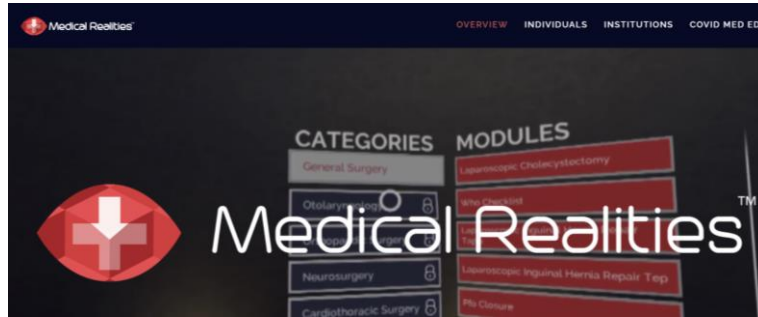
Medical Realities

OVERVIEW INDIVIDUALS INSTITUTIONS COVID MED ED

CATEGORIES
General Surgery
Otolaryngolog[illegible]
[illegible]
Neurosurgery
Cardiothoracic Surgery

MODULES
Laparoscopic Cholecystectomy
Who Checklist
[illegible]
Laparoscopic Inguinal Hernia Repair Tep
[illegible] Closure

Medical Realities™